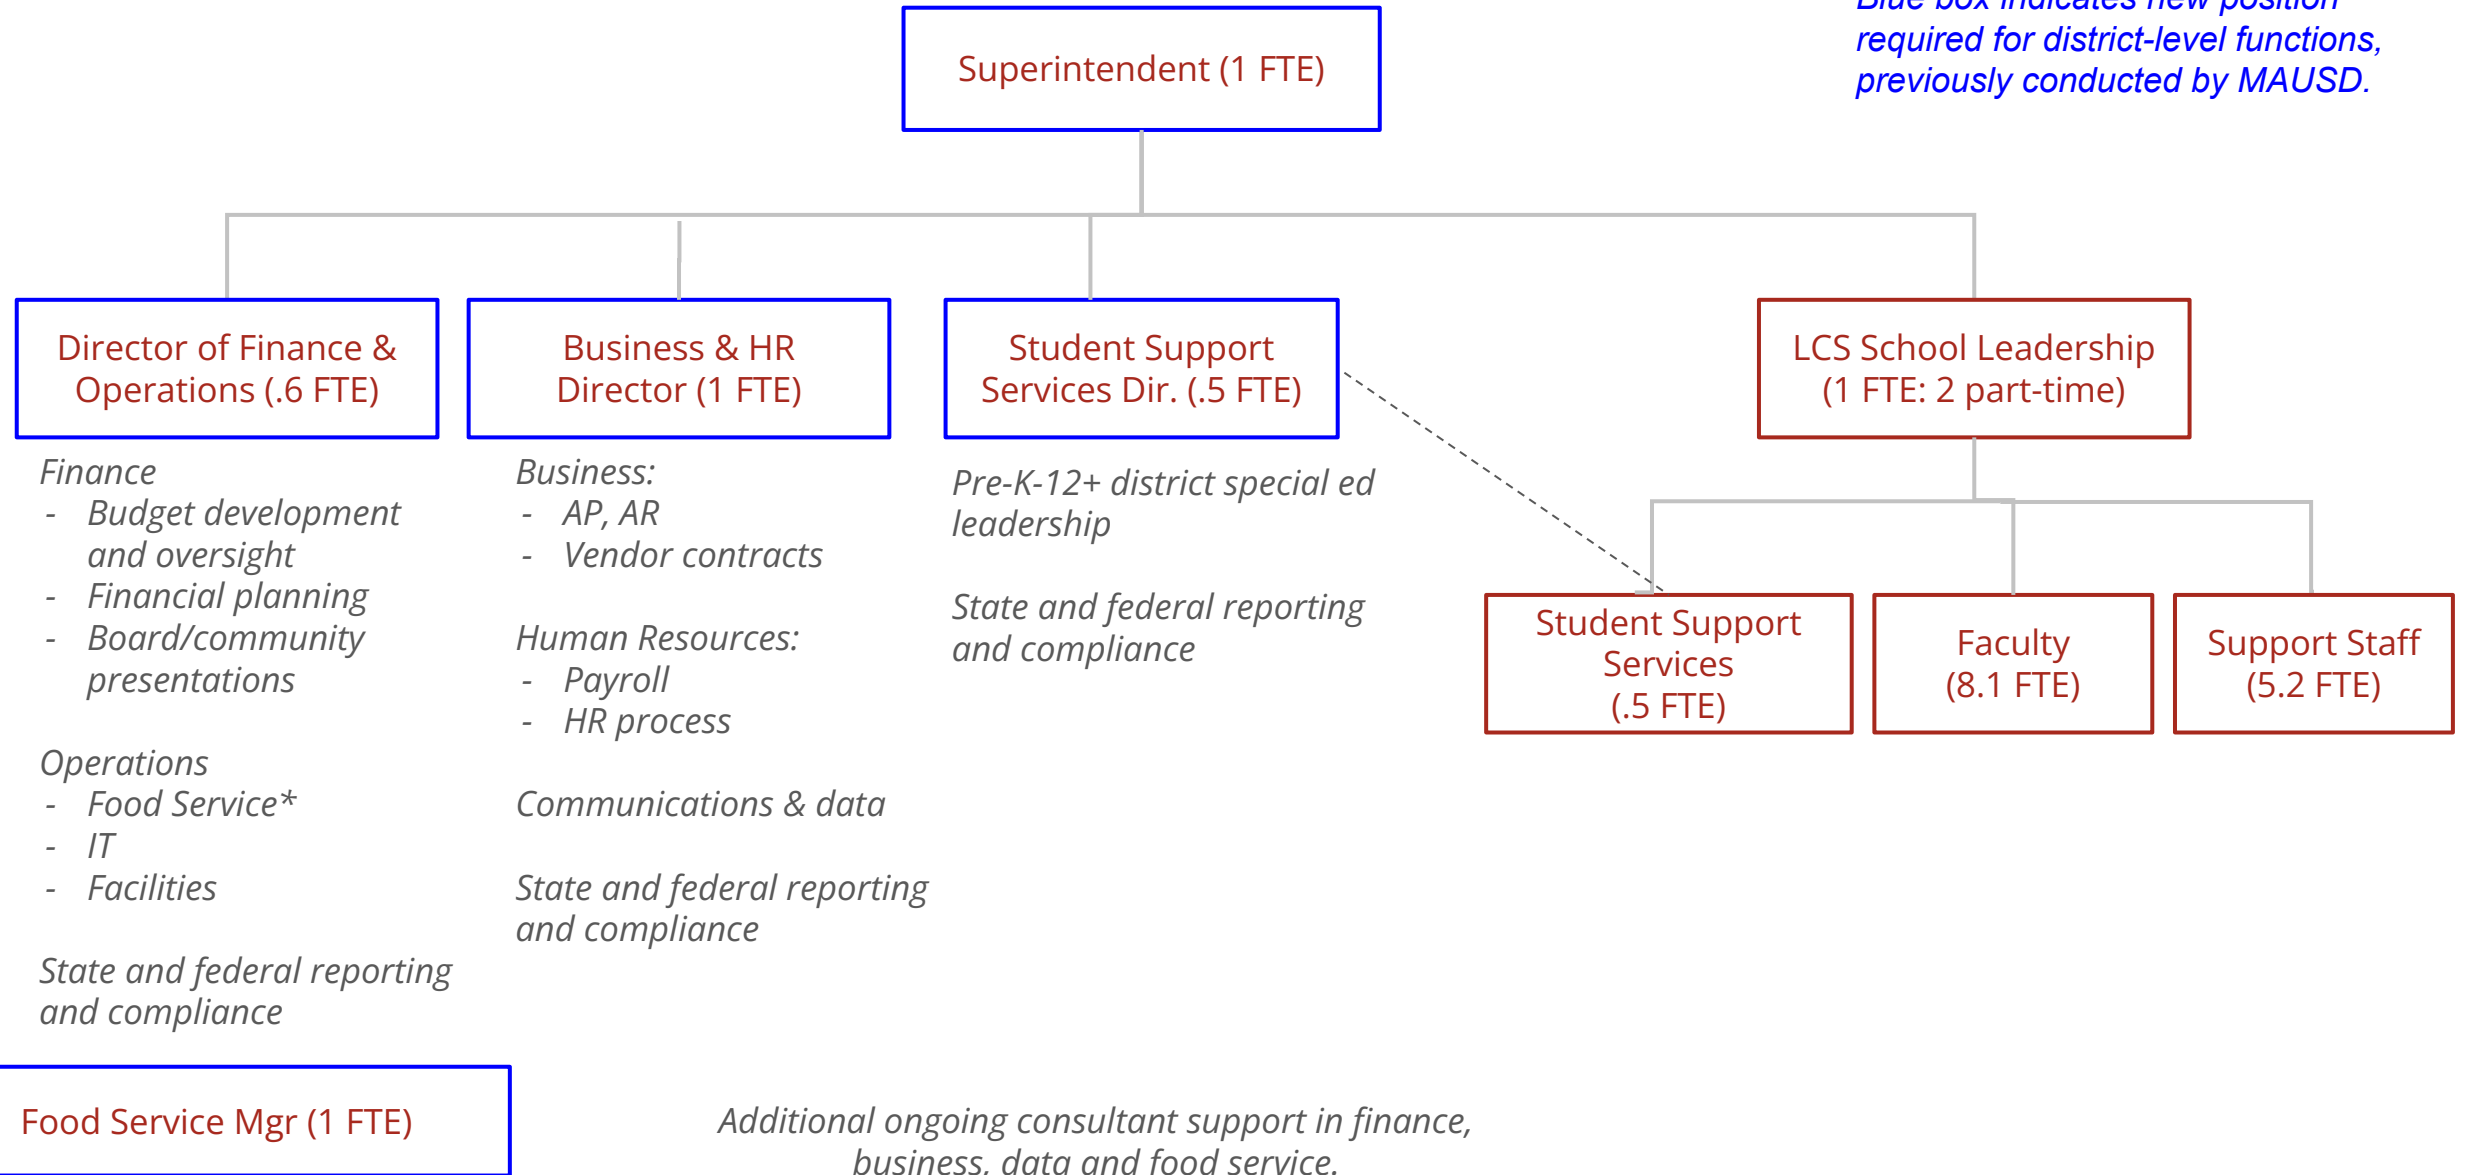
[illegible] required for district-level functions, previously conducted by MAUSD.

Superintendent (1 FTE)

Director of Finance & Operations (.6 FTE)

Business & HR Director (1 FTE)

Student Support Services Dir. (.5 FTE)

LCS School Leadership (1 FTE: 2 part-time)

Finance
- Budget development and oversight
- Financial planning
- Board/community presentations

Operations
- Food Service*
- IT
- Facilities

State and federal reporting and compliance

Business:
- AP, AR
- Vendor contracts

Human Resources:
- Payroll
- HR process

Communications & data

State and federal reporting and compliance

Pre-K-12+ district special ed leadership

State and federal reporting and compliance

Student Support Services (.5 FTE)

Faculty (8.1 FTE)

Support Staff (5.2 FTE)

Food Service Mgr (1 FTE)

Additional ongoing consultant support in finance, business, data and food service.